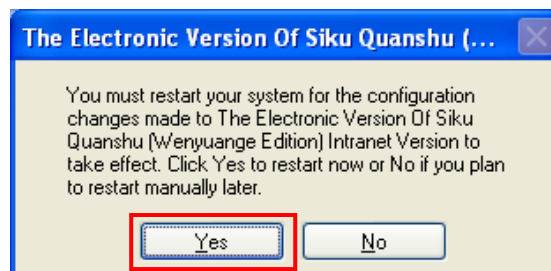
The Electronic Version Of Siku Quanshu (...

You must restart your system for the configuration changes made to The Electronic Version Of Siku Quanshu (Wenyuange Edition) Intranet Version to take effect. Click Yes to restart now or No if you plan to restart manually later.

Yes

No